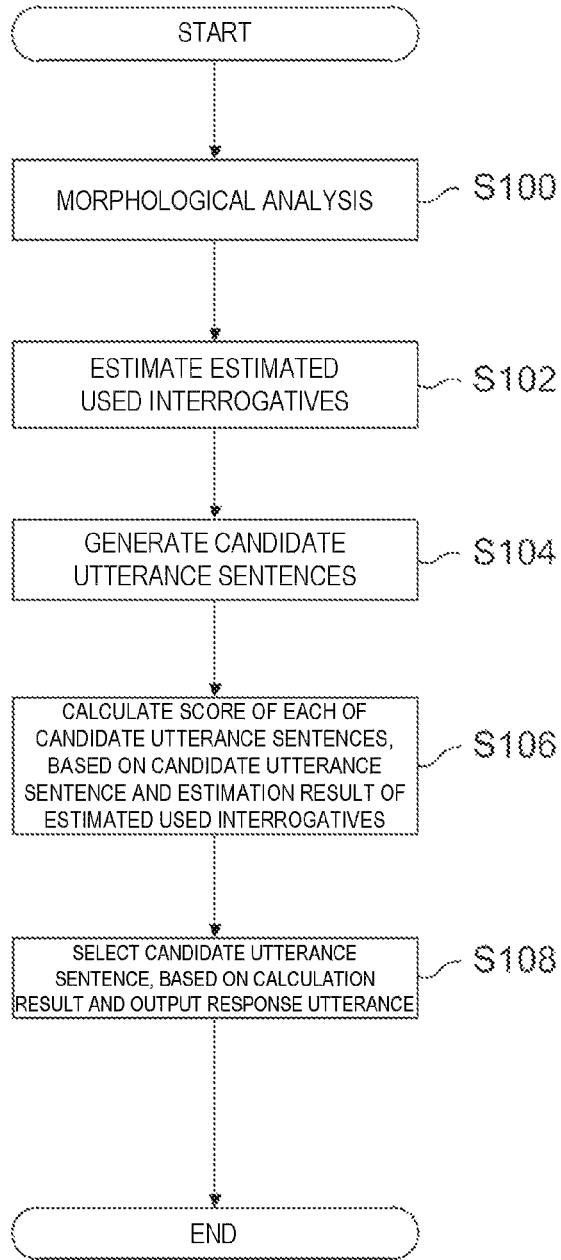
START

MORPHOLOGICAL ANALYSIS

S100

ESTIMATE ESTIMATED USED INTERROGATIVES

S102

GENERATE CANDIDATE UTTERANCE SENTENCES

S104

CALCULATE SCORE OF EACH OF CANDIDATE UTTERANCE SENTENCES, BASED ON CANDIDATE UTTERANCE SENTENCE AND ESTIMATION RESULT OF ESTIMATED USED INTERROGATIVES

S106

SELECT CANDIDATE UTTERANCE SENTENCE, BASED ON CALCULATION RESULT AND OUTPUT RESPONSE UTTERANCE

S108

END